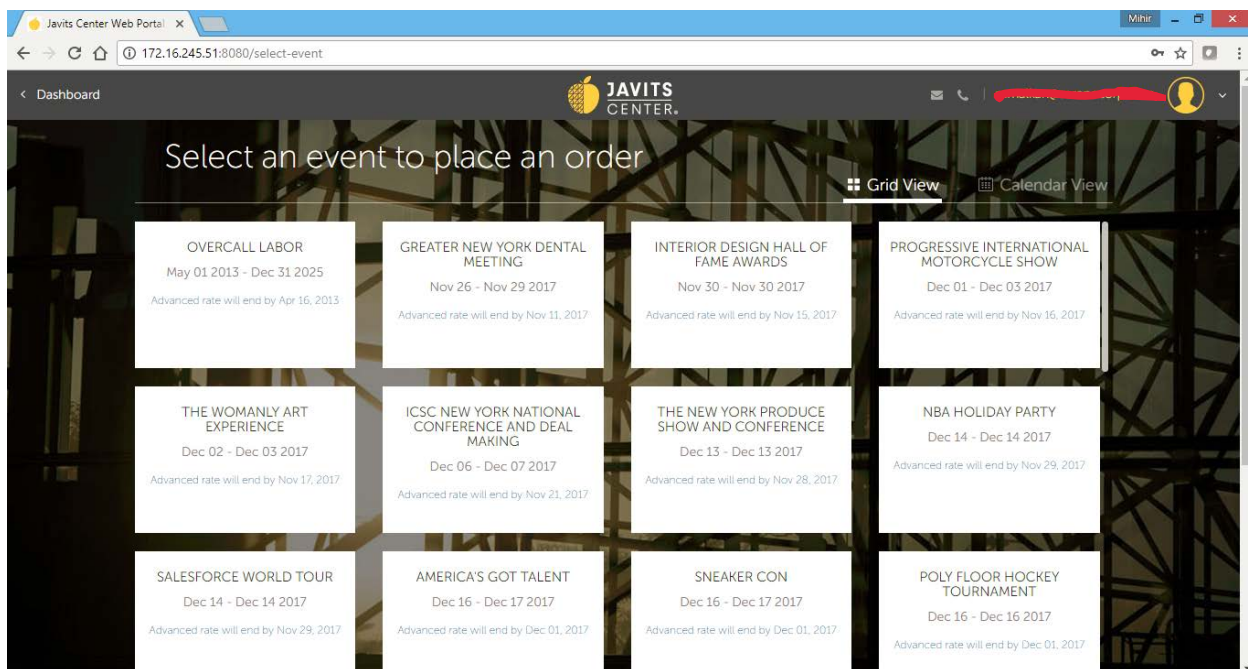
Javits Center Web Portal ×

Mihir

172.16.245.51:8080/select-event

< Dashboard

JAVITS CENTER.

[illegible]

Select an event to place an order

Grid View

Calendar View

OVERCALL LABOR
May 01 2013 - Dec 31 2025
Advanced rate will end by Apr 16, 2013

GREATER NEW YORK DENTAL MEETING
Nov 26 - Nov 29 2017
Advanced rate will end by Nov 11, 2017

INTERIOR DESIGN HALL OF FAME AWARDS
Nov 30 - Nov 30 2017
Advanced rate will end by Nov 15, 2017

PROGRESSIVE INTERNATIONAL MOTORCYCLE SHOW
Dec 01 - Dec 03 2017
Advanced rate will end by Nov 16, 2017

THE WOMANLY ART EXPERIENCE
Dec 02 - Dec 03 2017
Advanced rate will end by Nov 17, 2017

ICSC NEW YORK NATIONAL CONFERENCE AND DEAL MAKING
Dec 06 - Dec 07 2017
Advanced rate will end by Nov 21, 2017

THE NEW YORK PRODUCE SHOW AND CONFERENCE
Dec 13 - Dec 13 2017
Advanced rate will end by Nov 28, 2017

NBA HOLIDAY PARTY
Dec 14 - Dec 14 2017
Advanced rate will end by Nov 29, 2017

SALESFORCE WORLD TOUR
Dec 14 - Dec 14 2017
Advanced rate will end by Nov 29, 2017

AMERICA'S GOT TALENT
Dec 16 - Dec 17 2017
Advanced rate will end by Dec 01, 2017

SNEAKER CON
Dec 16 - Dec 17 2017
Advanced rate will end by Dec 01, 2017

POLY FLOOR HOCKEY TOURNAMENT
Dec 16 - Dec 16 2017
Advanced rate will end by Dec 01, 2017